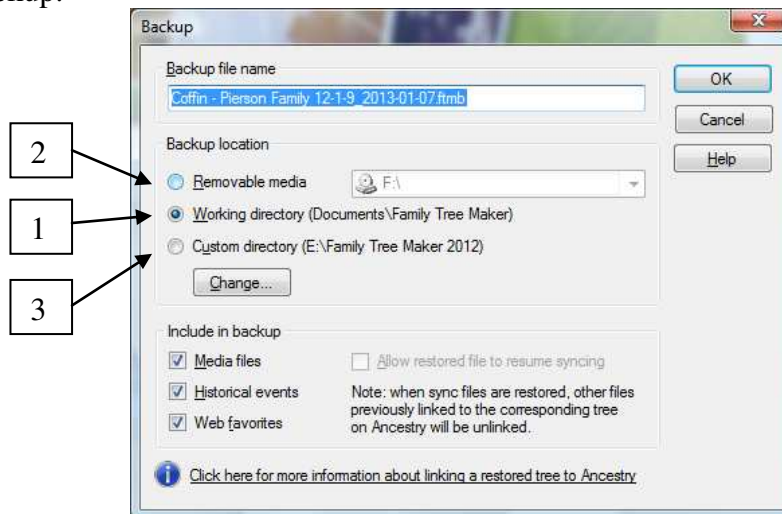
Backup

Backup file name

Coffin - Pierson Family 12-1-9_2013-01-07.ftmb

OK

Cancel

Help

Backup location

2

Removable media

F:\

1

Working directory (Documents\Family Tree Maker)

Custom directory (E:\Family Tree Maker 2012)

3

Change...

Include in backup

Media files

Allow restored file to resume syncing

Historical events

Note: when sync files are restored, other files previously linked to the corresponding tree on Ancestry will be unlinked.

Web favorites

Click here for more information about linking a restored tree to Ancestry